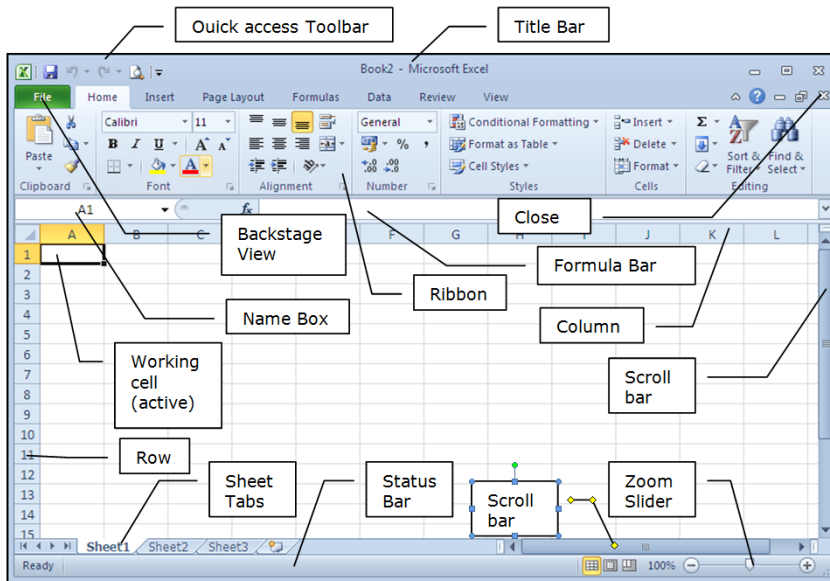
Ouick access Toolbar

Title Bar

Book2 - Microsoft Excel

File Home Insert Page Layout Formulas Data Review View

Paste

Clipboard

Calibri 11

B I U A A

Font

Alignment

General

$ % ,

.0 .00 .00 .0

Number

Conditional Formatting

Format as Table

Cell Styles

Styles

Insert

Delete

Format

Cells

Σ

Sort & Filter

Find & Select

Editing

A1

fx

Close

Backstage View

Formula Bar

Ribbon

Name Box

Column

Working cell (active)

Scroll bar

Row

Sheet Tabs

Status Bar

Scroll bar

Zoom Slider

A B C F G H I J K L

1 2 3 4 5 6 7 8 9 10 11 12 13 14 15

Sheet1 Sheet2 Sheet3

Ready

100%